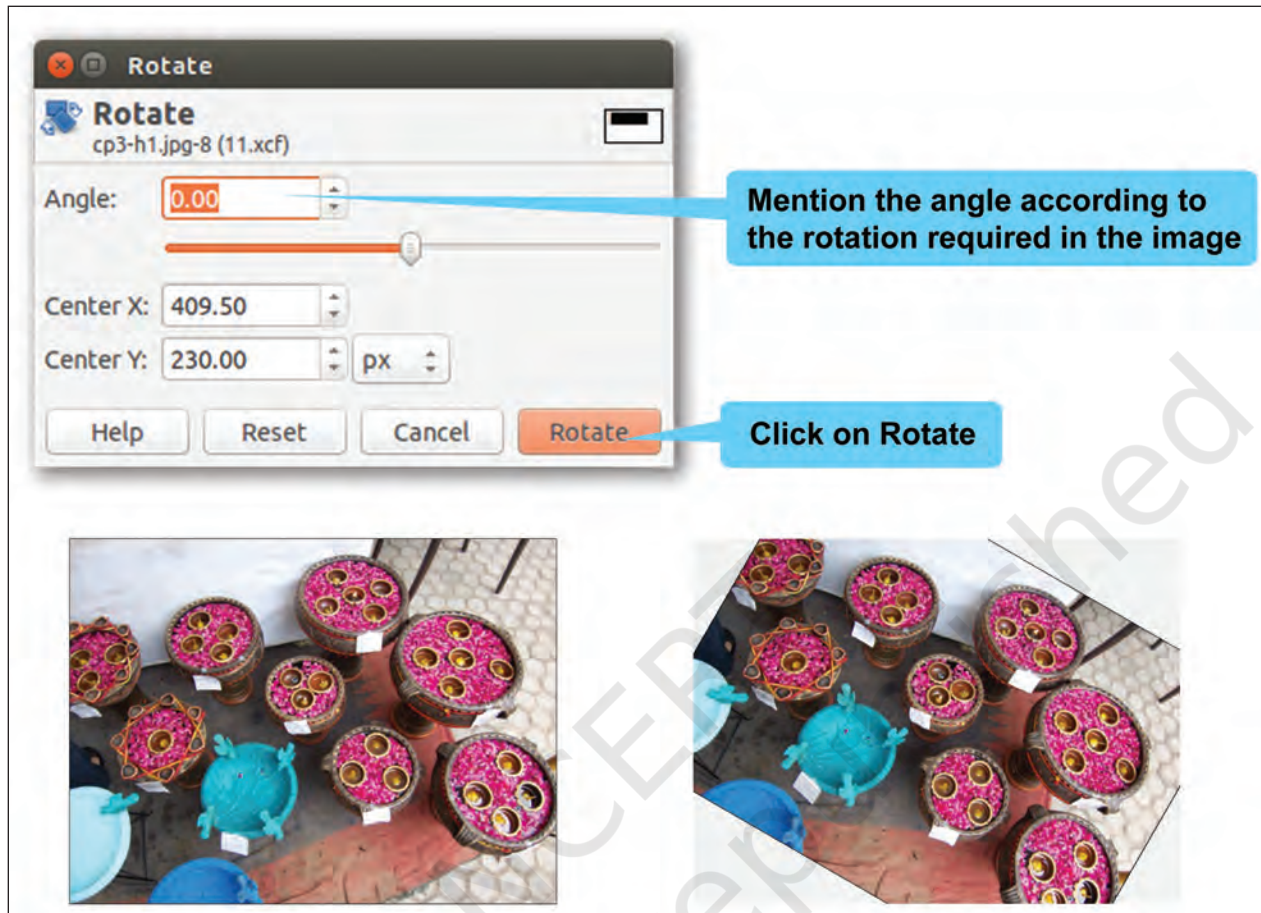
Rotate

Rotate
cp3-h1.jpg-8 (11.xcf)

Angle: 0.00

Mention the angle according to the rotation required in the image

Center X: 409.50

Center Y: 230.00 px

Help Reset Cancel Rotate

Click on Rotate

NCERT Republished